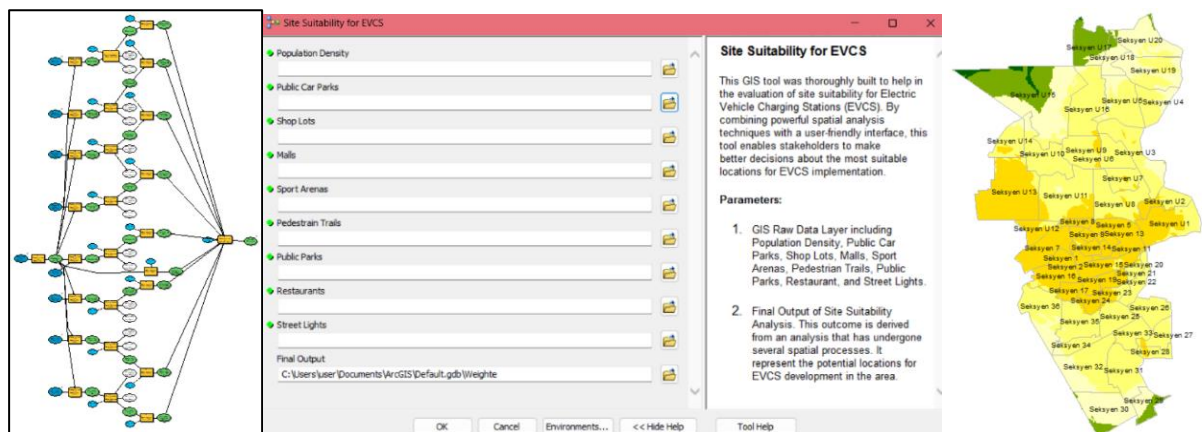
Site Suitability for EVCS

Population Density

Public Car Parks

Shop Lots

Malls

Sport Arenas

Pedestrain Trails

Public Parks

Restaurants

Street Lights

Final Output

C:\Users\user\Documents\ArcGIS\Default.gdb\Weighte

OK Cancel Environments... << Hide Help Tool Help

Site Suitability for EVCS

This GIS tool was thoroughly built to help in the evaluation of site suitability for Electric Vehicle Charging Stations (EVCS). By combining powerful spatial analysis techniques with a user-friendly interface, this tool enables stakeholders to make better decisions about the most suitable locations for EVCS implementation.

Parameters:

1. GIS Raw Data Layer including Population Density, Public Car Parks, Shop Lots, Malls, Sport Arenas, Pedestrian Trails, Public Parks, Restaurant, and Street Lights.

2. Final Output of Site Suitability Analysis. This outcome is derived from an analysis that has undergone several spatial processes. It represent the potential locations for EVCS development in the area.

Seksyen U17 Seksyen U20 Seksyen U18 Seksyen U19 Seksyen U5 Seksyen U4 Seksyen U16 Seksyen U14 Seksyen U10 Seksyen U9 Seksyen U6 Seksyen U3 Seksyen U7 Seksyen U11 Seksyen U13 Seksyen U8 Seksyen U2 Seksyen U12 Seksyen 9 Seksyen 5 Seksyen U1 Seksyen 8 Seksyen 13 Seksyen 7 Seksyen 14 Seksyen 11 Seksyen 1 Seksyen 2 Seksyen 16 Seksyen 20 Seksyen 18 Seksyen 21 Seksyen 19 Seksyen 22 Seksyen 17 Seksyen 23 Seksyen 24 Seksyen 36 Seksyen 26 Seksyen 25 Seksyen 35 Seksyen 33 Seksyen 27 Seksyen 34 Seksyen 28 Seksyen 32 Seksyen 31 Seksyen 30 Seksyen 29